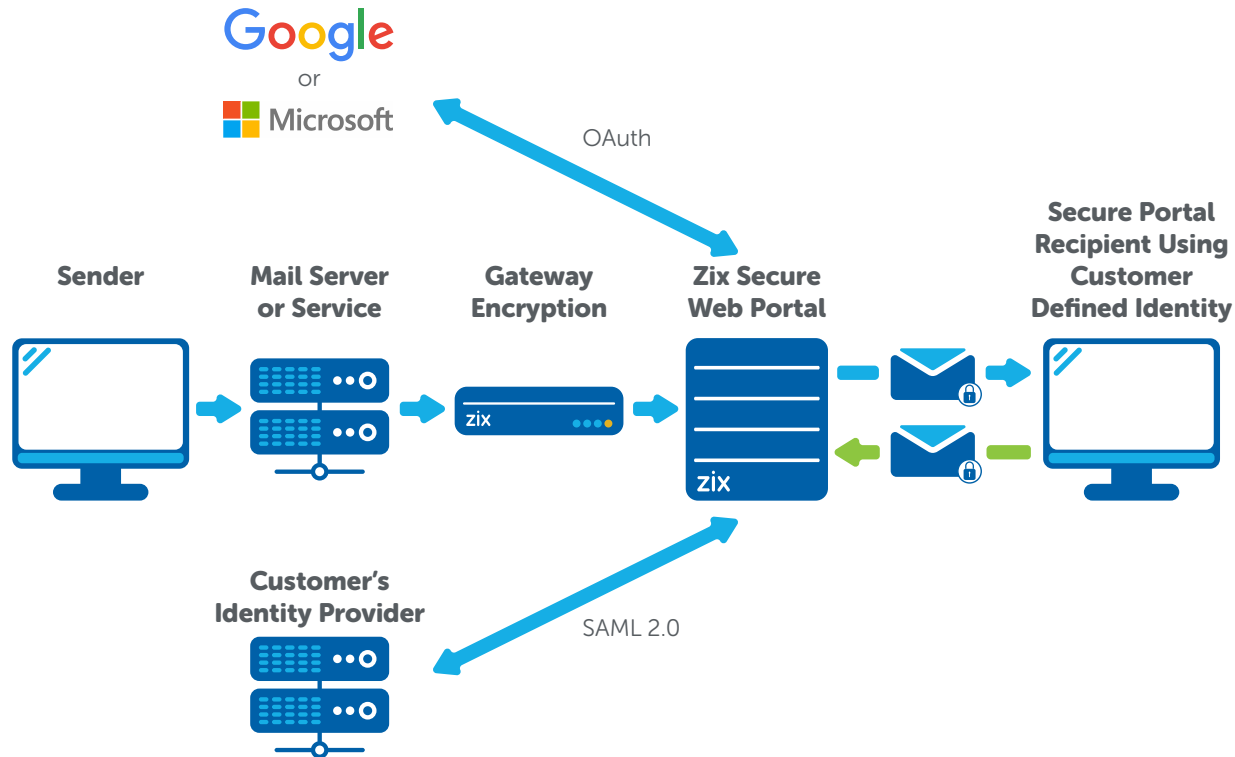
Google

or

Microsoft

OAuth

Secure Portal Recipient Using Customer Defined Identity

Sender

Mail Server or Service

Gateway Encryption

Zix Secure Web Portal

zix

zix

Customer's Identity Provider

SAML 2.0